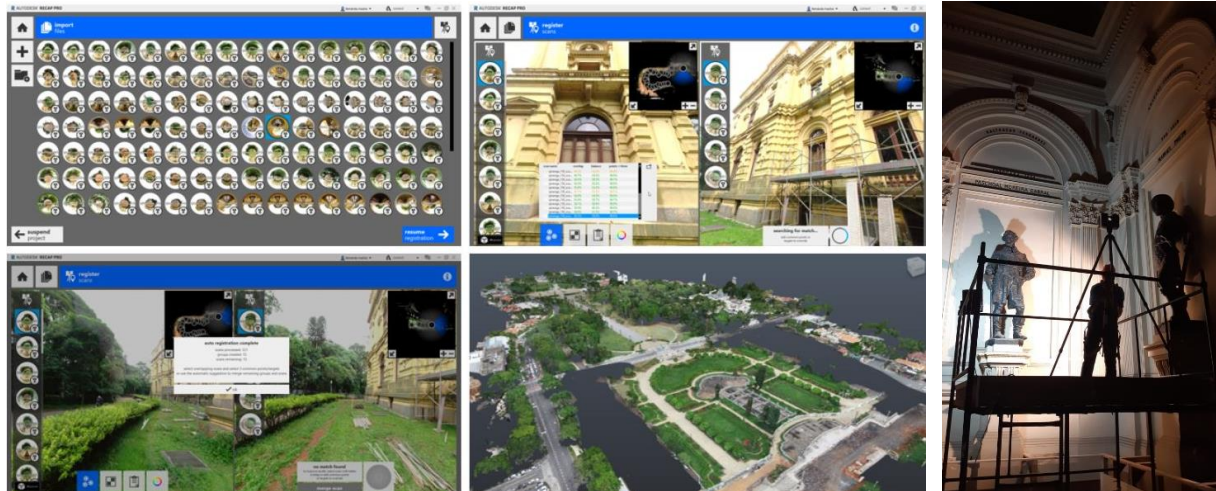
AUTODESK RECAP PRO

import
files

suspend
project

resume
registration

AUTODESK RECAP PRO

register
scans

searching for match...

AUTODESK RECAP PRO

register
scans

auto registration complete

ok

no match found

AUTODESK RECAP PRO